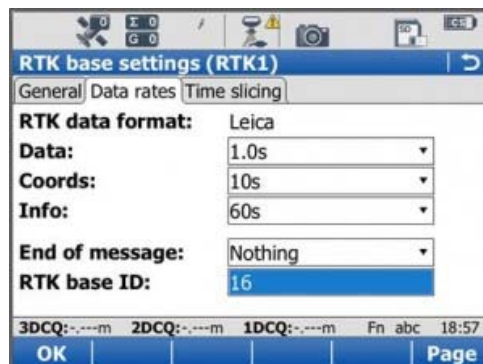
Σ 0
G 0

RTK base settings (RTK1)

General | Data rates | Time slicing

RTK data format: Leica

Data: 1.0s

Coords: 10s

Info: 60s

End of message: Nothing

RTK base ID: 16

3DCQ:-.---m 2DCQ:-.---m 1DCQ:-.---m Fn abc 18:57

OK | Page